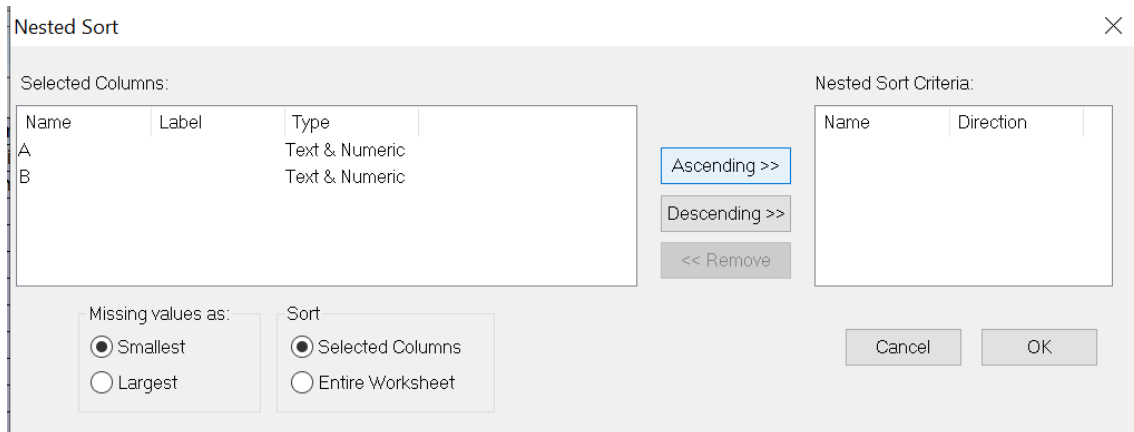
Nested Sort

×

Selected Columns:

| Name | Label | Type |
|---|---|---|
| A | | Text & Numeric |
| B | | Text & Numeric |

Ascending >>

Descending >>

<< Remove

Nested Sort Criteria:

| Name | Direction |
|---|---|

Missing values as:

Smallest

Largest

Sort

Selected Columns

Entire Worksheet

Cancel

OK